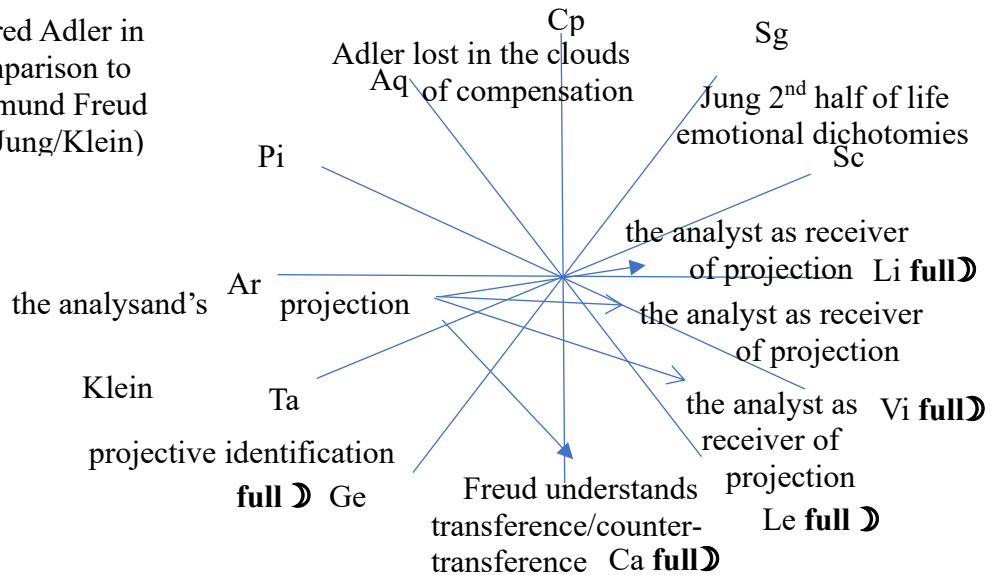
red Adler in
parison to
mund Freud
Jung/Klein)

Cp

Sg

Adler lost in the clouds
Aq of compensation

Jung 2$^{nd}$ half of life
emotional dichotomies

Pi

Sc

the analyst as receiver
of projection Li **full☽**

Ar

the analysand's projection

the analyst as receiver
of projection

Klein

Ta

the analyst as receiver of projection Vi **full☽**

projective identification

**full ☽** Ge

Freud understands transference/counter-transference Ca **full☽**

Le **full ☽**